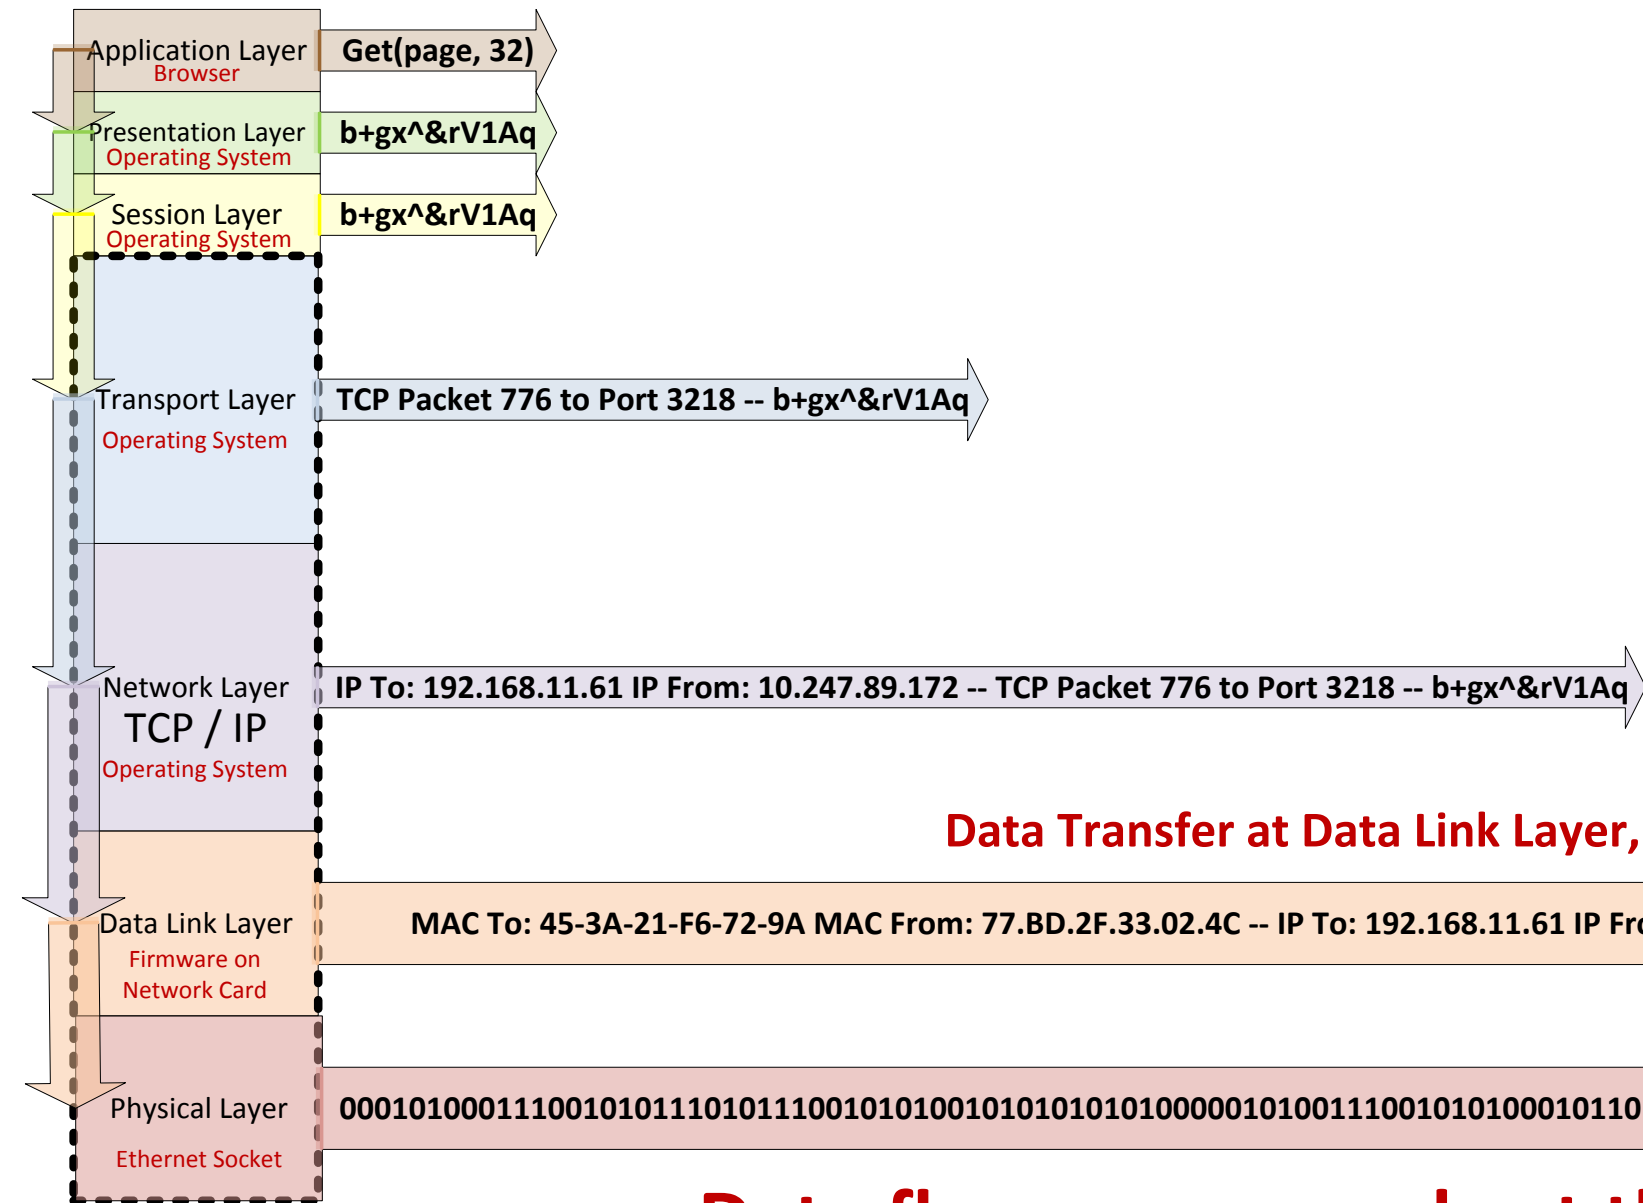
Application Layer
Browser

Get(page, 32)

Presentation Layer
Operating System

b+gx^&rV1Aq

Session Layer
Operating System

b+gx^&rV1Aq

Transport Layer
Operating System

TCP Packet 776 to Port 3218 -- b+gx^&rV1Aq

Network Layer
TCP / IP
Operating System

IP To: 192.168.11.61 IP From: 10.247.89.172 -- TCP Packet 776 to Port 3218 -- b+gx^&rV1Aq

Data Transfer at Data Link Layer,

Data Link Layer
Firmware on Network Card

MAC To: 45-3A-21-F6-72-9A MAC From: 77.BD.2F.33.02.4C -- IP To: 192.168.11.61 IP Fr

Physical Layer
Ethernet Socket

000101000111001010111010111001010100101010101010000010100111001010100010110

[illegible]